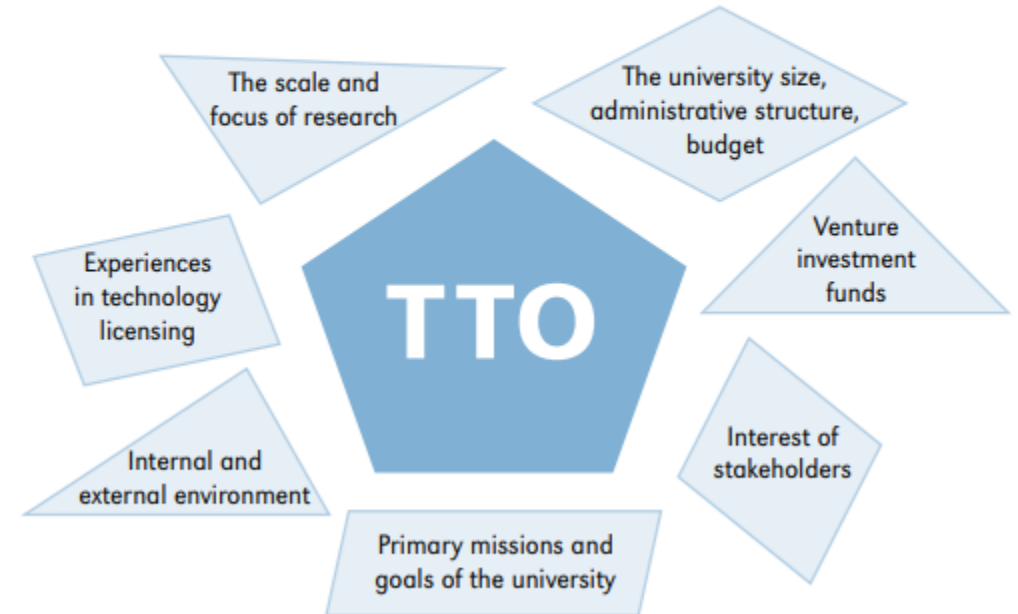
The scale and focus of research

The university size, administrative structure, budget

TTO

Experiences in technology licensing

Venture investment funds

Internal and external environment

Interest of stakeholders

Primary missions and goals of the university